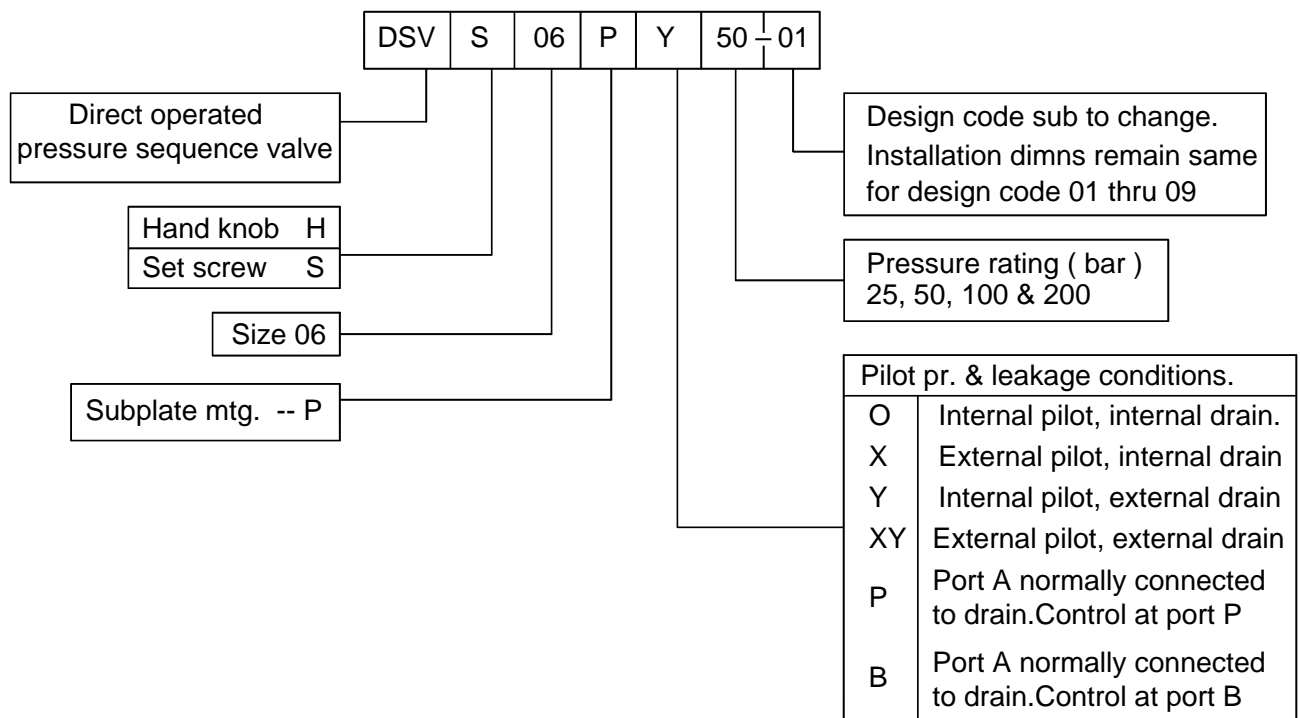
| DSV | S | 06 | P | Y | 50 | - | 01 |
|---|---|---|---|---|---|---|---|

Direct operated pressure sequence valve

Design code sub to change. Installation dimns remain same for design code 01 thru 09

| Hand knob | H |
|---|---|
| Set screw | S |

Pressure rating ( bar ) 25, 50, 100 & 200

Size 06

Subplate mtg. -- P

| Pilot pr. & leakage conditions. | |
|---|---|
| O | Internal pilot, internal drain. |
| X | External pilot, internal drain |
| Y | Internal pilot, external drain |
| XY | External pilot, external drain |
| P | Port A normally connected to drain.Control at port P |
| B | Port A normally connected to drain.Control at port B |